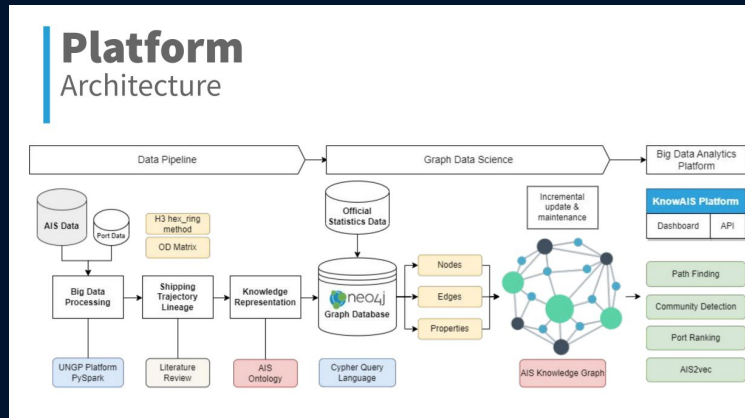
Platform
Architecture

Data Pipeline

Graph Data Science

Big Data Analytics Platform

AIS Data

Port Data

H3 hex_ring method

OD Matrix

Big Data Processing

Shipping Trajectory Lineage

Knowledge Representation

UNGP Platform PySpark

Literature Review

AIS Ontology

Official Statistics Data

neo4j

Graph Database

Nodes

Edges

Properties

Cypher Query Language

Incremental update & maintenance

AIS Knowledge Graph

KnowAIS Platform

Dashboard

API

Path Finding

Community Detection

Port Ranking

AIS2vec